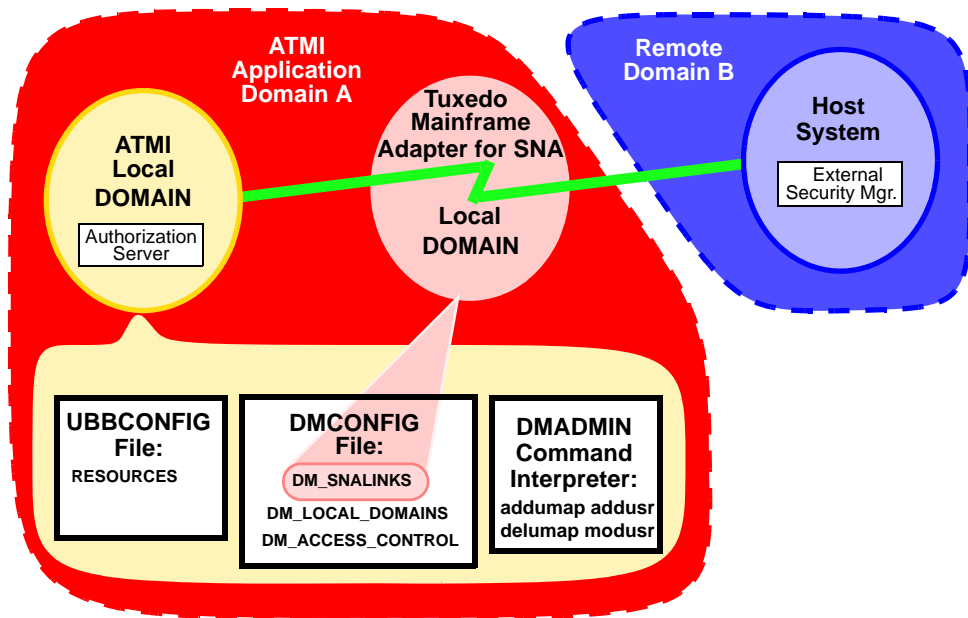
ATMI Application Domain A

Remote Domain B

ATMI Local DOMAIN

Authorization Server

Tuxedo Mainframe Adapter for SNA

Local DOMAIN

Host System

External Security Mgr.

UBBCONFIG File:

RESOURCES

DMCONFIG File:

DM_SNALINKS

DM_LOCAL_DOMAINS

DM_ACCESS_CONTROL

DMADMIN Command Interpreter:

addumap addusr delumap modusr